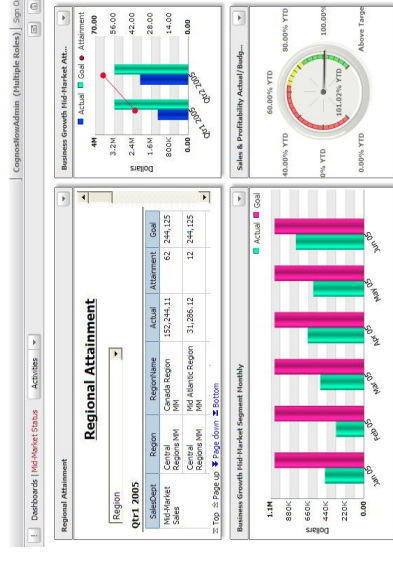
CognosNowAdmin (Multiple Roles) | Sign O

Dashboards | Mid-Market Status    Activities

Regional Attainment

Regional Attainment

Region

Qtr1 2005

| SalesDept | Region | RegionName | Actual | Attainment | Goal |
|---|---|---|---|---|---|
| Mid-Market Sales | Central Regions MM | Canada Region MM | 152,244.11 | 62 | 244,125 |
| | Central Regions MM | Mid Atlantic Region MM | 31,286.12 | 12 | 244,125 |

Top Page up Page down Bottom

Business Growth Mid-Market Segment Monthly

Actual Goal

1.1M
880K
660K
440K
220K
0.00

Dollars

Jan 05
Feb 05
Mar 05
Apr 05
May 05
Jun 05

Business Growth Mid-Market Att...

Actual Goal Attainment

4M
3.2M
2.4M
1.6M
800K
0.00

Dollars

70.00
56.00
42.00
28.00
14.00
0.00

Qtr1 2005
Qtr2 2005

Sales & Profitability Actual/Budg...

0.00% YTD
40.00% YTD
60.00% YTD
80.00% YTD
100.00%
0% YTD
101.02% YTD
Above Targe